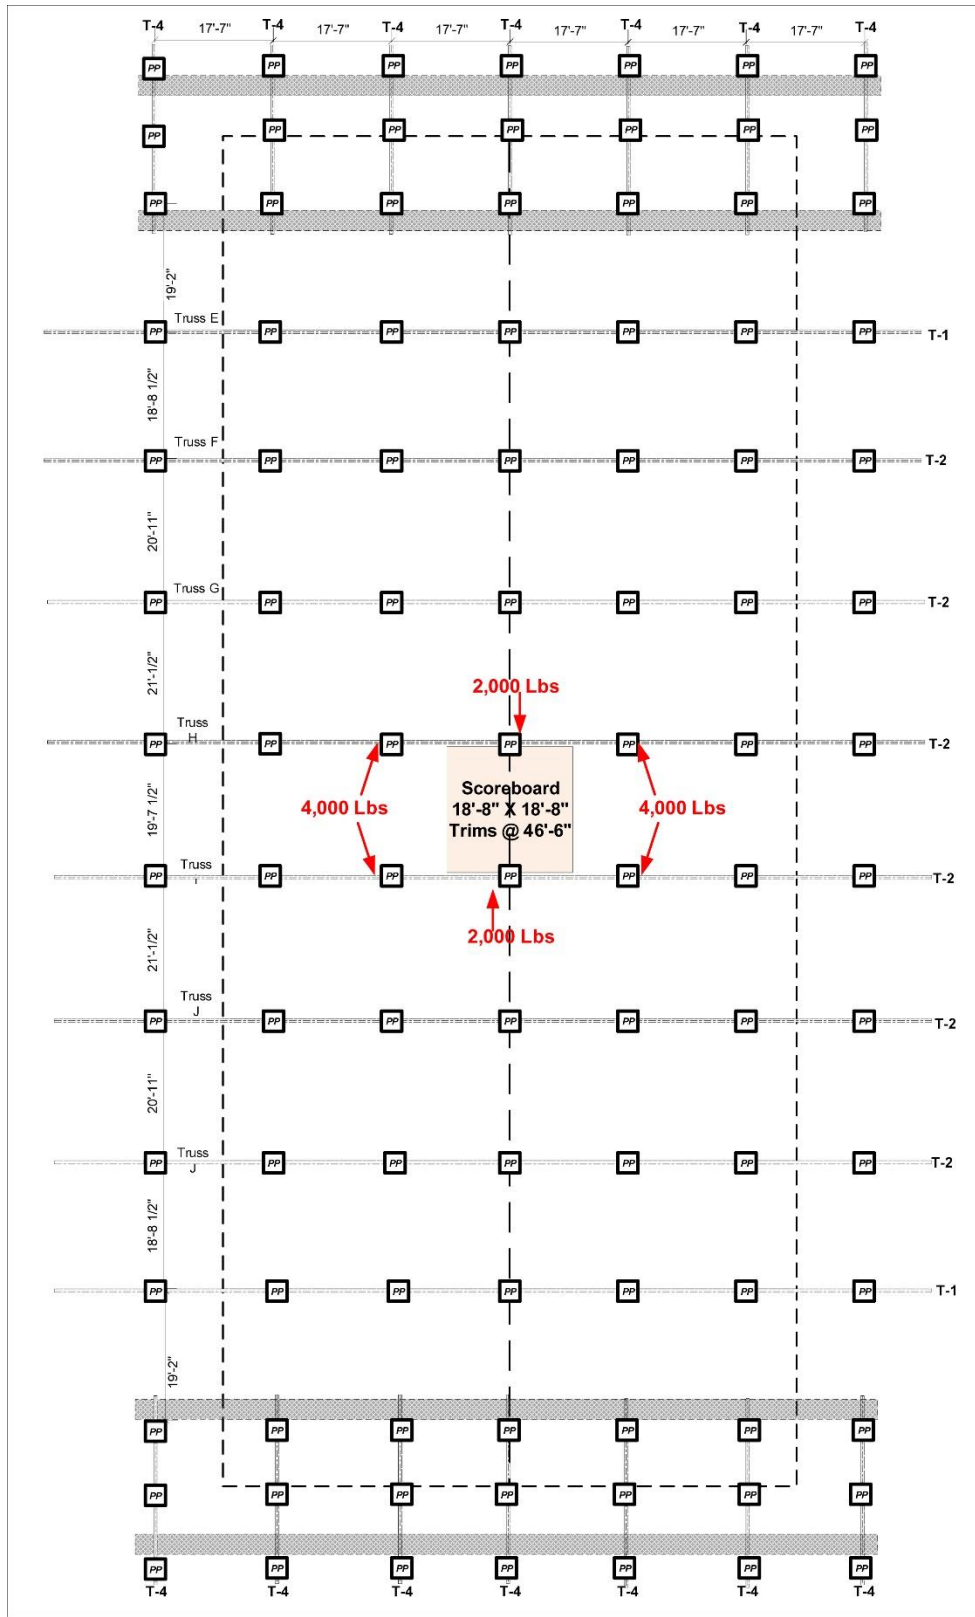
T-4 17'-7" T-4 17'-7" T-4 17'-7" T-4 17'-7" T-4 17'-7" T-4 17'-7" T-4

PP PP PP PP PP PP PP
PP PP PP PP PP PP PP
PP PP PP PP PP PP PP

19'-2"

Truss E
PP PP PP PP PP PP PP T-1

18'-8 1/2"

Truss F
PP PP PP PP PP PP PP T-2

20'-11"

Truss G
PP PP PP PP PP PP PP T-2

21'-1/2"

2,000 Lbs

Truss H
PP PP PP PP PP PP PP T-2

19'-7 1/2"

4,000 Lbs
Scoreboard
18'-8" X 18'-8"
Trims @ 46'-6"
4,000 Lbs

Truss I
PP PP PP PP PP PP PP T-2

2,000 Lbs

21'-1/2"

Truss J
PP PP PP PP PP PP PP T-2

20'-11"

Truss J
PP PP PP PP PP PP PP T-2

18'-8 1/2"

PP PP PP PP PP PP PP T-1

19'-2"

PP PP PP PP PP PP PP
PP PP PP PP PP PP PP
PP PP PP PP PP PP PP
T-4 T-4 T-4 T-4 T-4 T-4 T-4